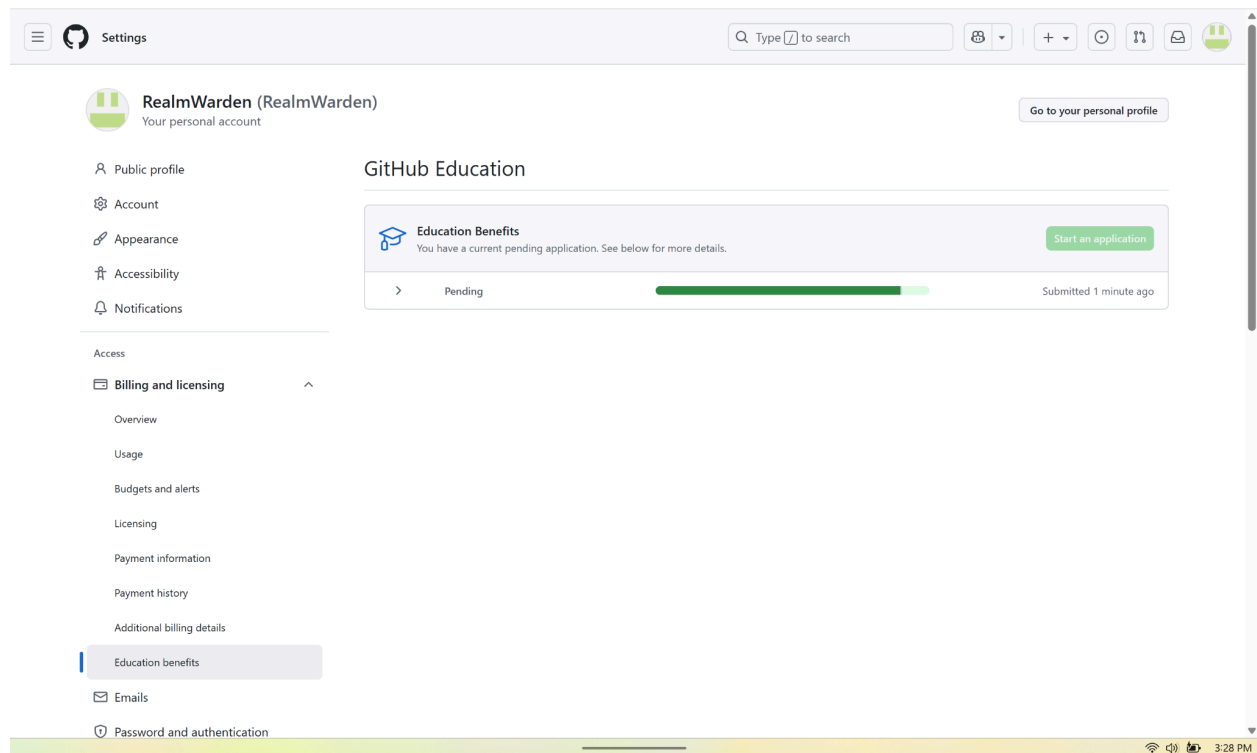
Settings

Type / to search

RealmWarden (RealmWarden)
Your personal account

Go to your personal profile

Public profile
Account
Appearance
Accessibility
Notifications

Access

Billing and licensing
Overview
Usage
Budgets and alerts
Licensing
Payment information
Payment history
Additional billing details
Education benefits
Emails
Password and authentication

GitHub Education

Education Benefits
You have a current pending application. See below for more details.

Start an application

Pending

Submitted 1 minute ago

3:28 PM